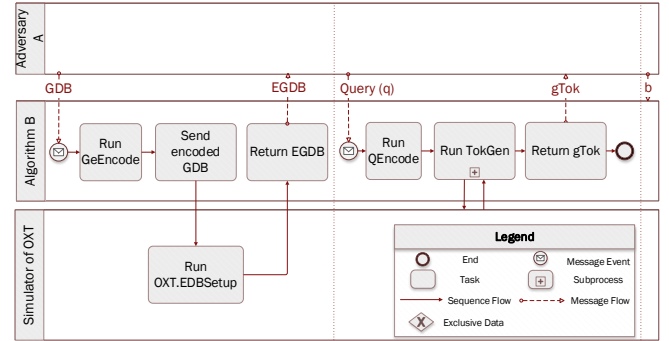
Adversary A

GDB

EGDB

Query (q)

gTok

b

Algorithm B

Run GeEncode

Send encoded GDB

Return EGDB

Run QEncode

Run TokGen

Return gTok

Simulator of OXT

Run OXT.EDBSetup

Legend

End

Message Event

Task

Subprocess

Sequence Flow

Message Flow

Exclusive Data